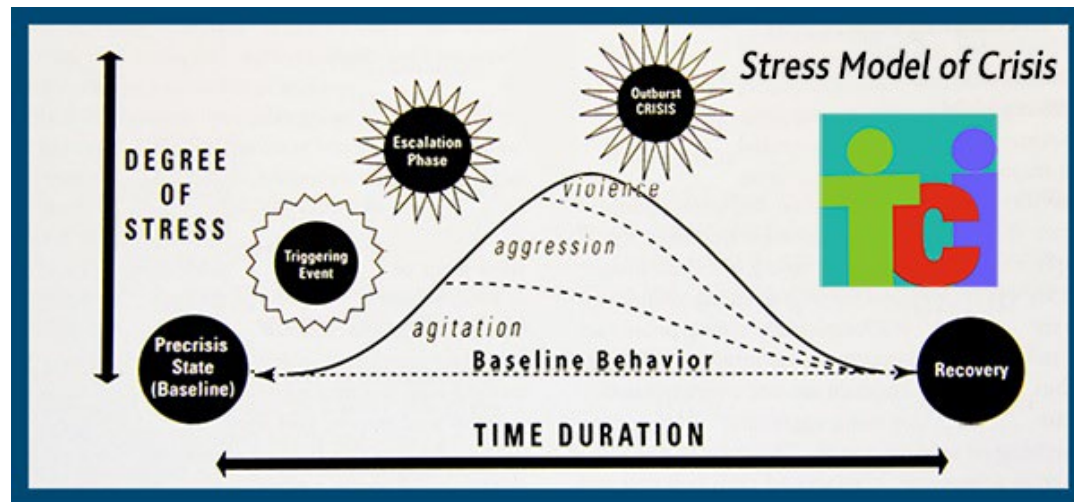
Stress Model of Crisis

DEGREE OF STRESS

Outburst CRISIS

Escalation Phase

Triggering Event

violence

aggression

agitation

Precrisis State (Baseline)

Baseline Behavior

Recovery

TCI

TIME DURATION